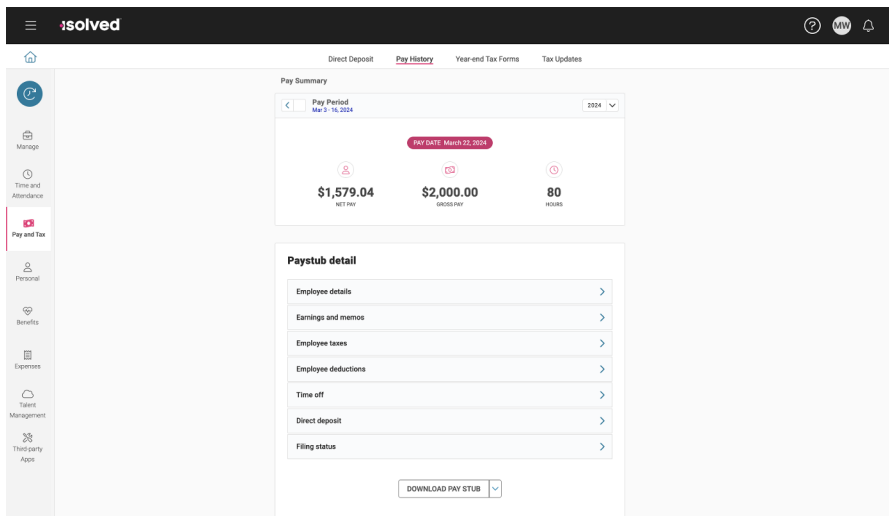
isolved

MW

Manage

Time and Attendance

Pay and Tax

Personal

Benefits

Expenses

Talent Management

Third-party Apps

Direct Deposit
Pay History
Year-end Tax Forms
Tax Updates

Pay Summary

Pay Period
Mar 3 - 16, 2024

2024

PAY DATE March 22, 2024

$1,579.04
NET PAY

$2,000.00
GROSS PAY

80
HOURS

Paystub detail

Employee details

Earnings and memos

Employee taxes

Employee deductions

Time off

Direct deposit

Filing status

DOWNLOAD PAY STUB